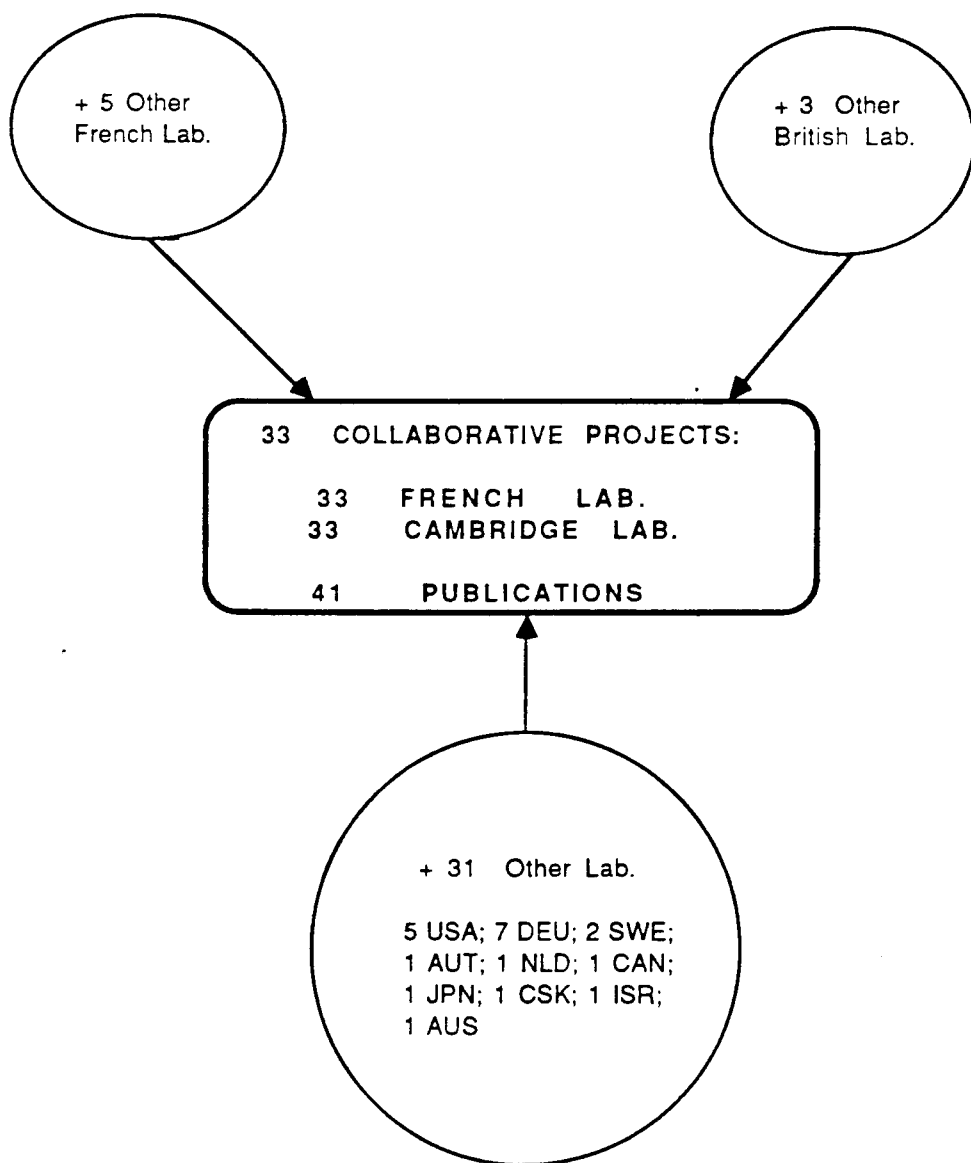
+ 5 Other French Lab.

+ 3 Other British Lab.

33 COLLABORATIVE PROJECTS:

33 FRENCH LAB.
33 CAMBRIDGE LAB.

41 PUBLICATIONS

+ 31 Other Lab.

5 USA; 7 DEU; 2 SWE; 1 AUT; 1 NLD; 1 CAN; 1 JPN; 1 CSK; 1 ISR; 1 AUS